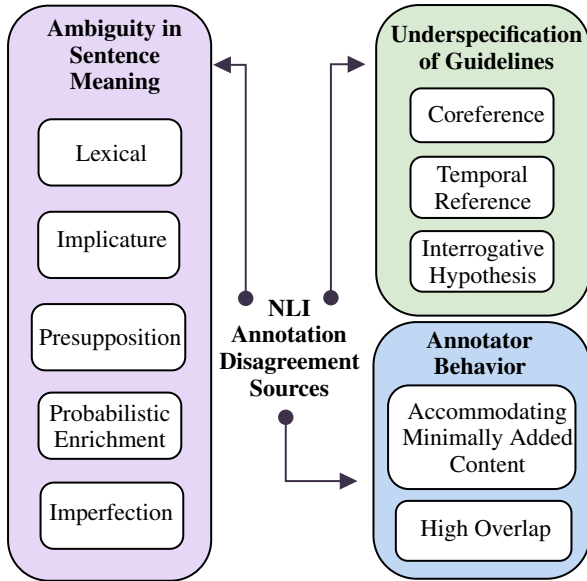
Ambiguity in Sentence Meaning

Lexical

Implicature

Presupposition

Probabilistic Enrichment

Imperfection

NLI Annotation Disagreement Sources

Underspecification of Guidelines

Coreference

Temporal Reference

Interrogative Hypothesis

Annotator Behavior

Accommodating Minimally Added Content

High Overlap